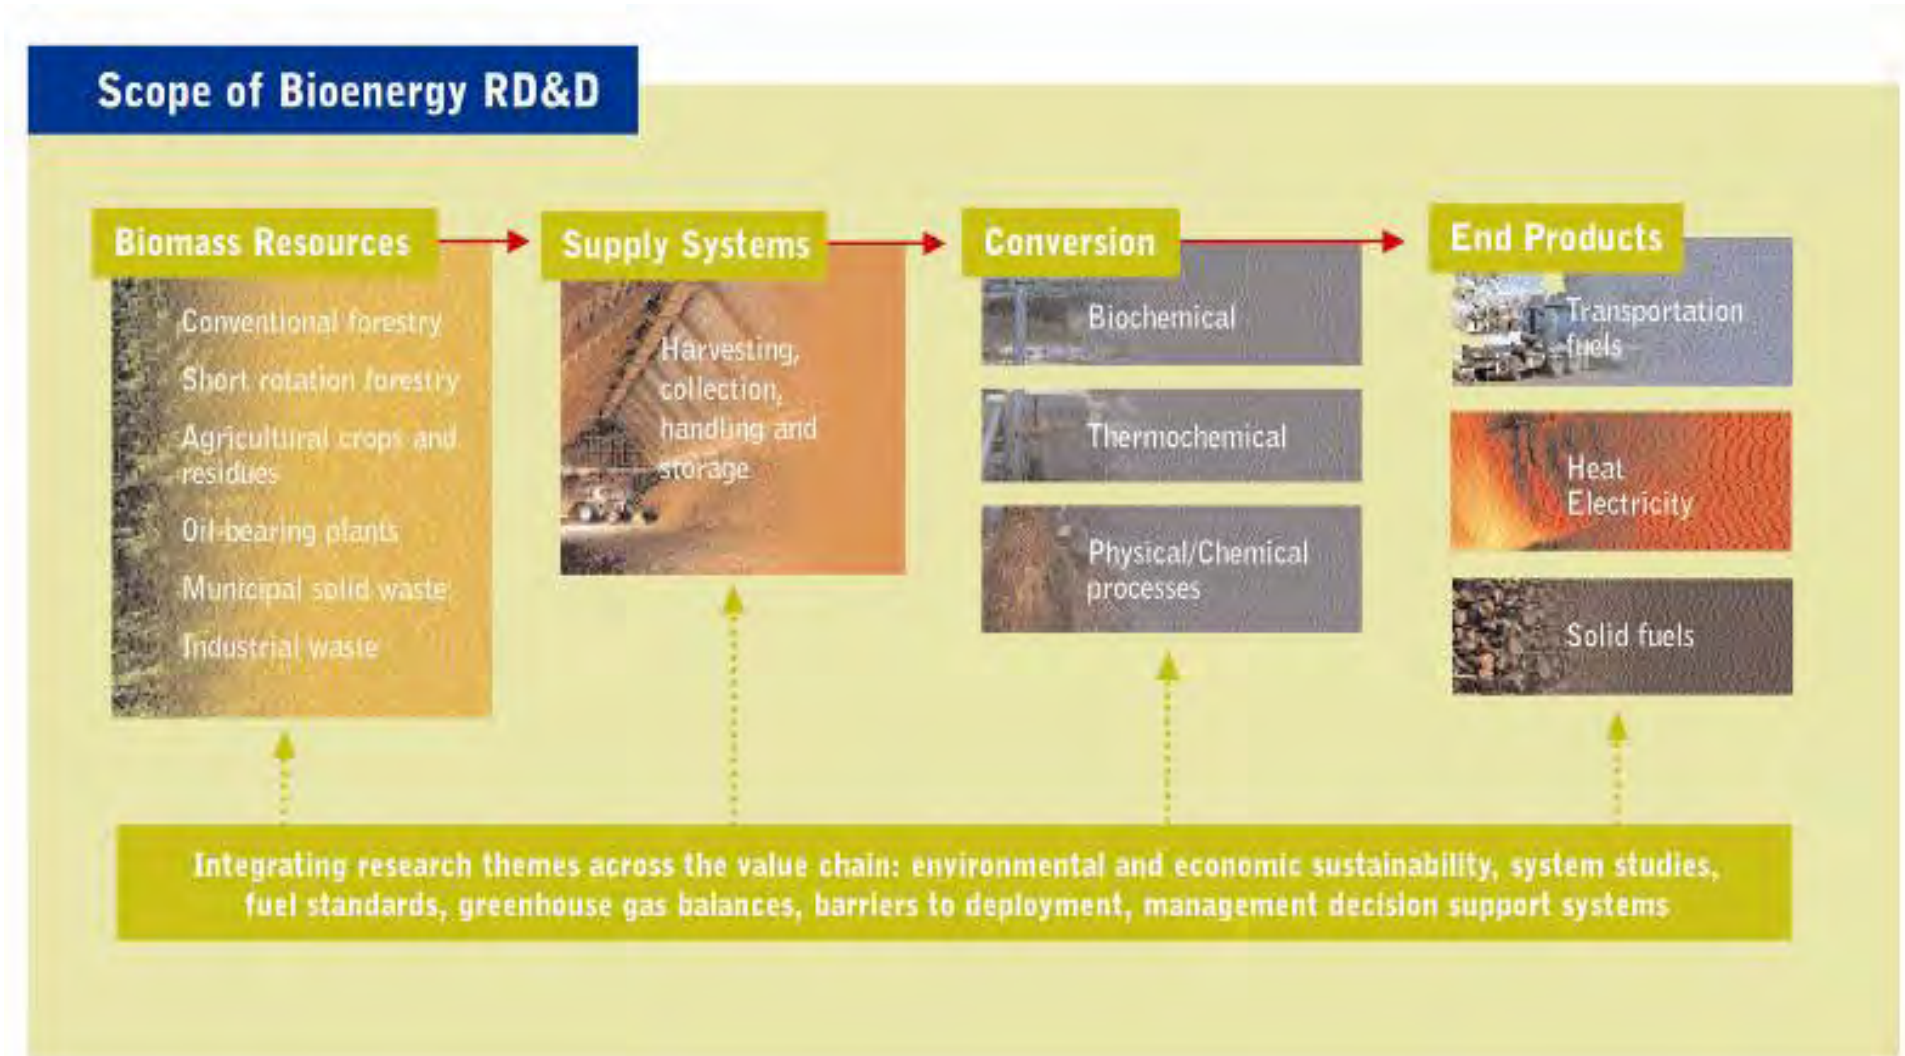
Scope of Bioenergy RD&D

Biomass Resources

Conventional forestry

Short rotation forestry

Agricultural crops and residues

Oil-bearing plants

Municipal solid waste

Industrial waste

Supply Systems

Harvesting, collection, handling and storage

Conversion

Biochemical

Thermochemical

Physical/Chemical processes

End Products

Transportation fuels

Heat Electricity

Solid fuels

Integrating research themes across the value chain: environmental and economic sustainability, system studies, fuel standards, greenhouse gas balances, barriers to deployment, management decision support systems